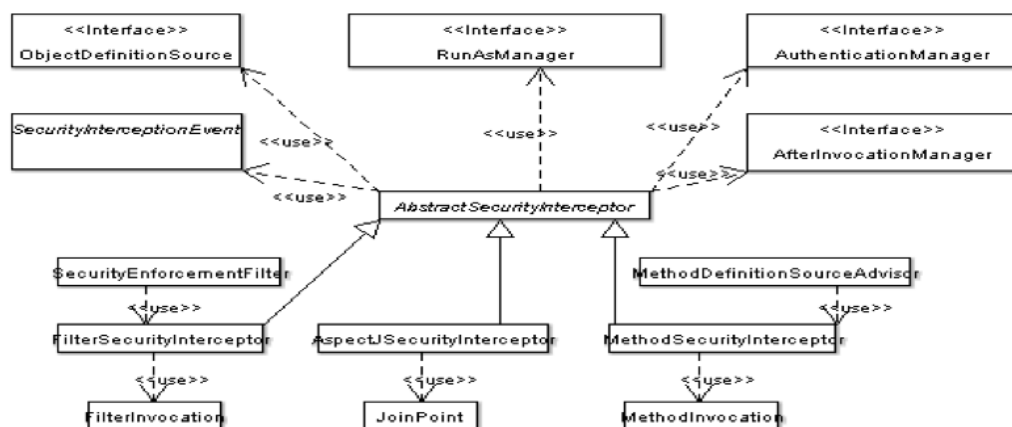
<<Interface>>
ObjectDefinitionSource

<<Interface>>
RunAsManager

<<Interface>>
AuthenticationManager

SecurityInterceptionEvent

<<use>>

<<use>>

<<use>>

<<Interface>>
AfterInvocationManager

<<use>>

<<use>>

AbstractSecurityInterceptor

SecurityEnforcementFilter

<<use>>

FilterSecurityInterceptor

AspectJSecurityInterceptor

MethodDefinitionSourceAdvisor

<<use>>

MethodSecurityInterceptor

<<use>>

<<use>>

<<use>>

FilterInvocation

JoinPoint

MethodInvocation